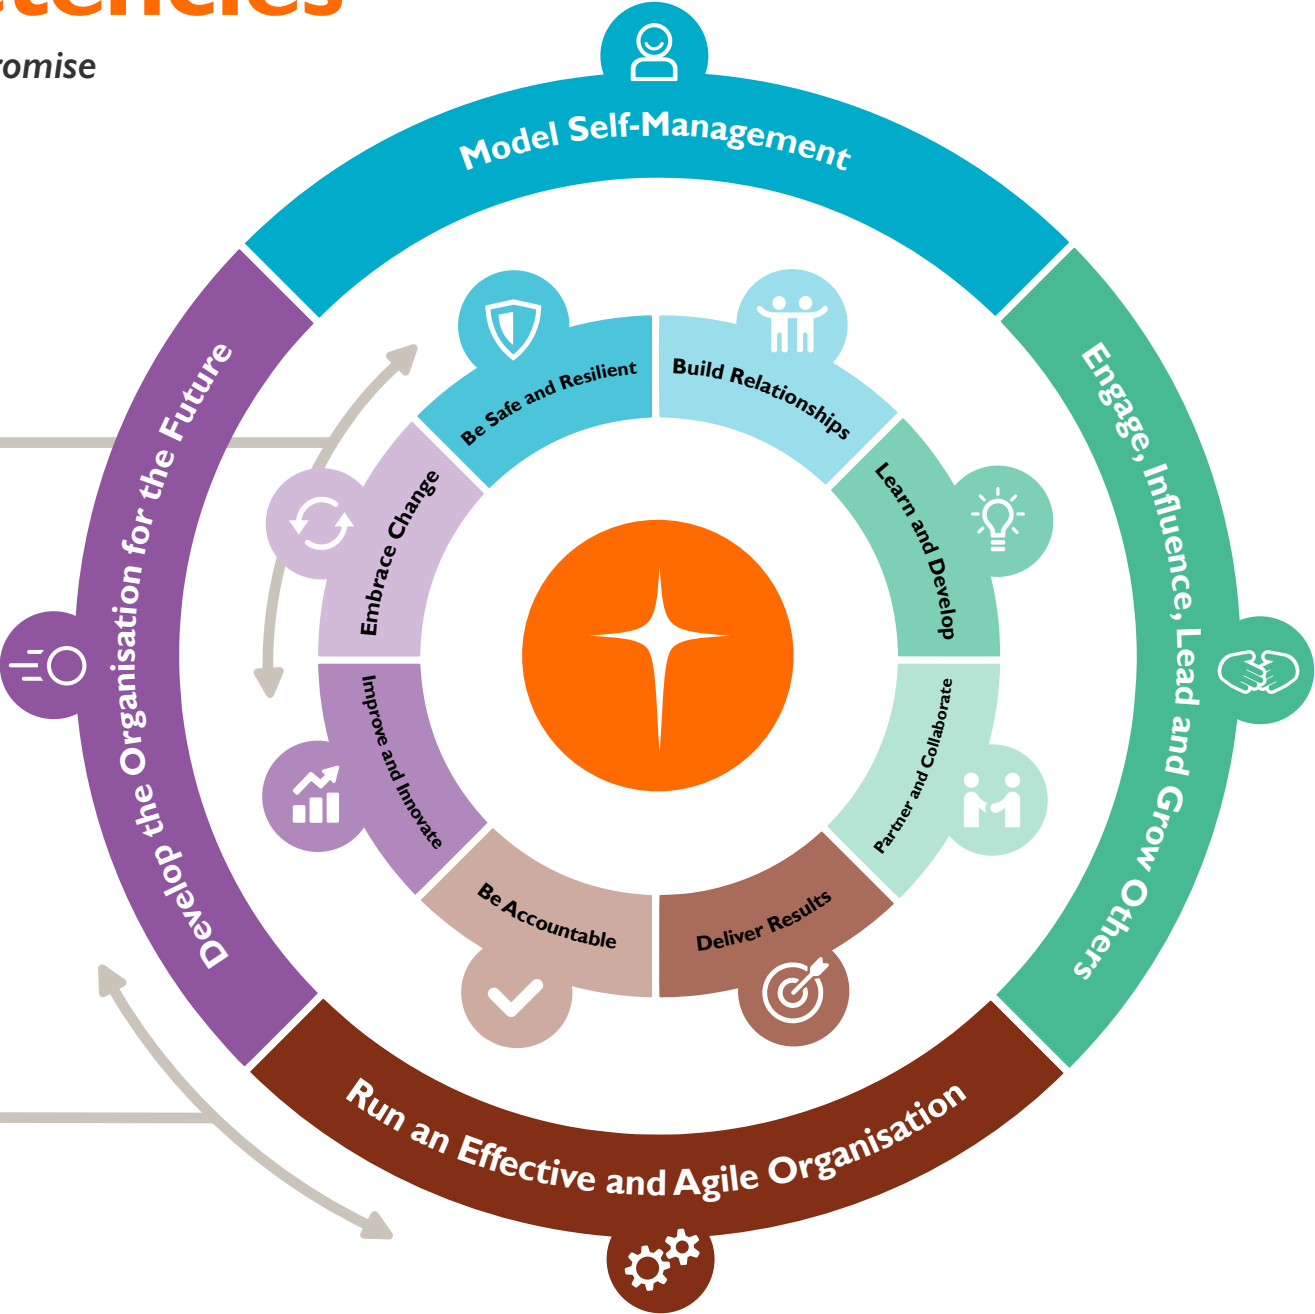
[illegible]etencies
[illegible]romise

Model Self-Management

Engage, Influence, Lead and Grow Others

Run an Effective and Agile Organisation

Develop the Organisation for the Future

Be Safe and Resilient

Build Relationships

Learn and Develop

Partner and Collaborate

Deliver Results

Be Accountable

Improve and Innovate

Embrace Change